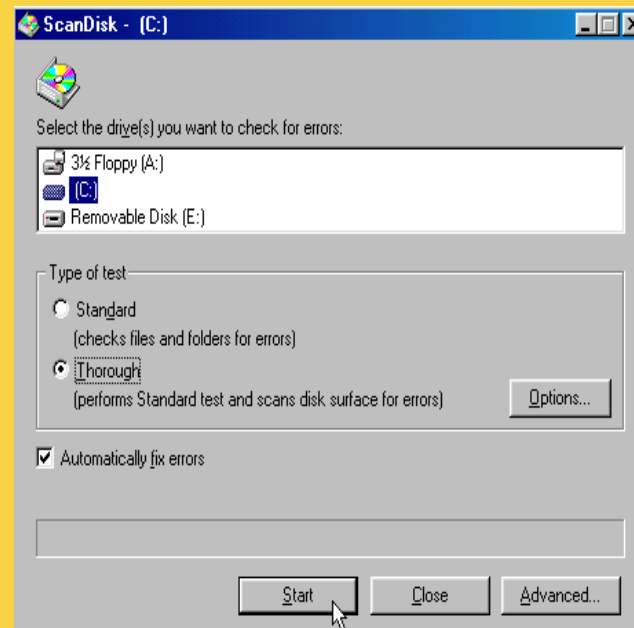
ScanDisk - (C:)

Select the drive(s) you want to check for errors:

3½ Floppy (A:)
(C:)
Removable Disk (E:)

Type of test

Standard
(checks files and folders for errors)

Thorough
(performs Standard test and scans disk surface for errors)

Options...

Automatically fix errors

Start
Close
Advanced...